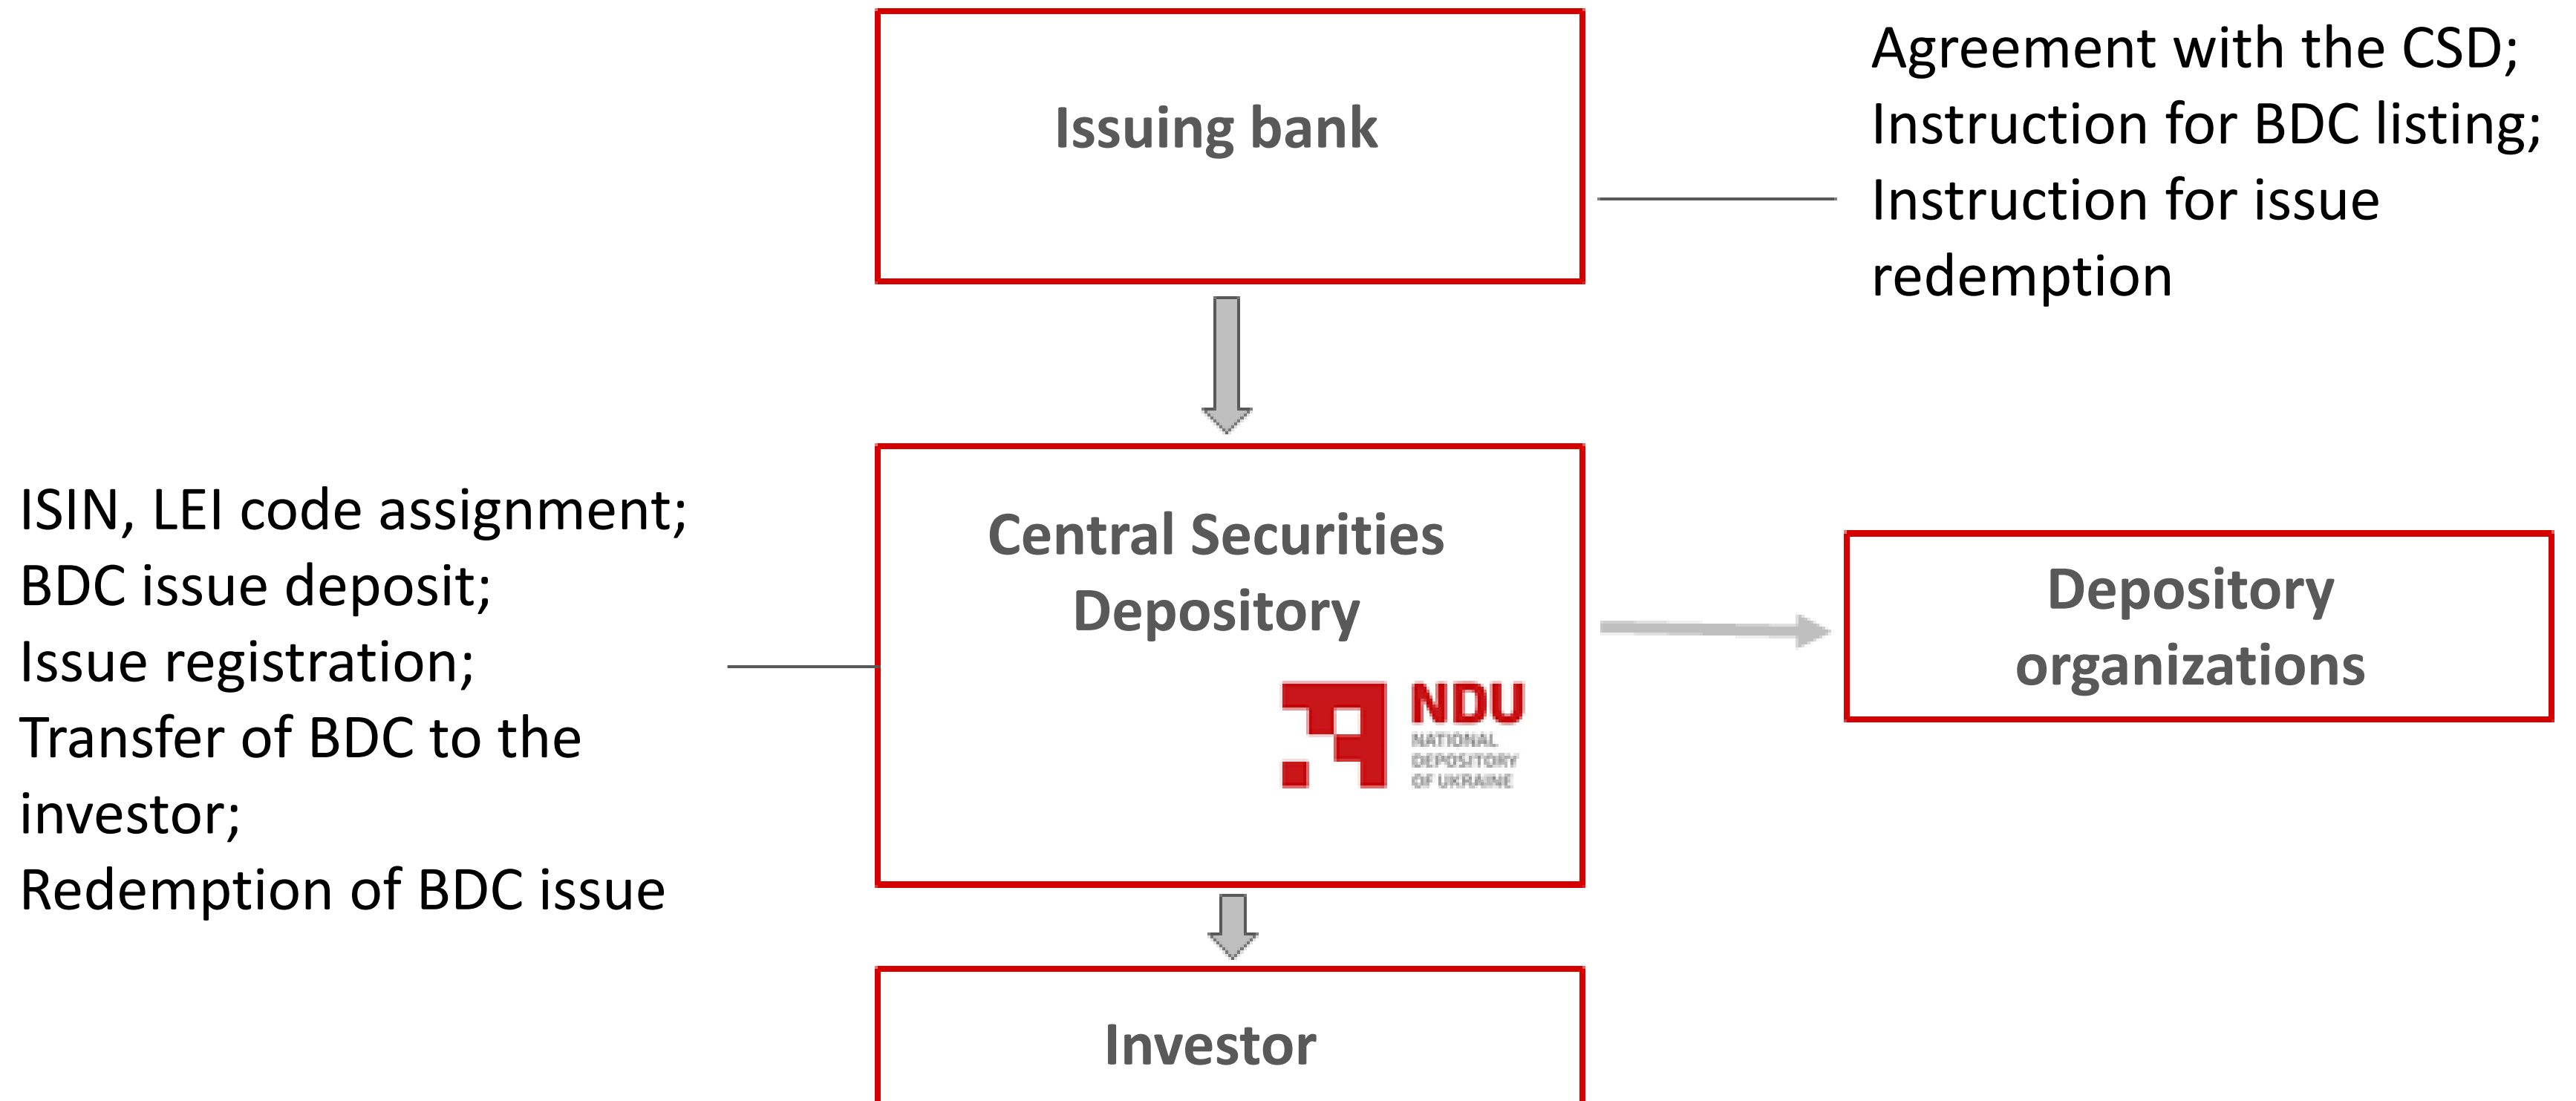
Issuing bank

Agreement with the CSD;
Instruction for BDC listing;
Instruction for issue redemption

ISIN, LEI code assignment;
BDC issue deposit;
Issue registration;
Transfer of BDC to the investor;
Redemption of BDC issue

Central Securities Depository

NDU
NATIONAL DEPOSITORY OF UKRAINE

Depository organizations

Investor